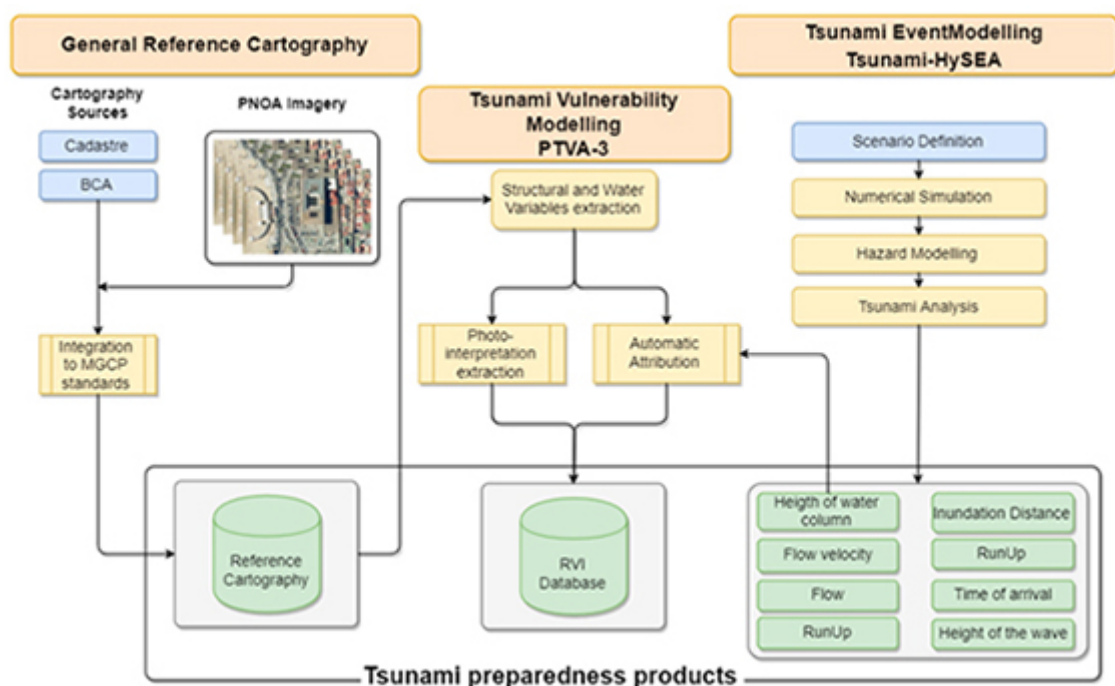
General Reference Cartography

Tsunami EventModelling
Tsunami-HySEA

Cartography Sources

PNOA Imagery

Tsunami Vulnerability Modelling
PTVA-3

Cadastre

BCA

Scenario Definition

Structural and Water Variables extraction

Numerical Simulation

Hazard Modelling

Tsunami Analysis

Photo-interpretation extraction

Automatic Attribution

Integration to MGCP standards

Reference Cartography

RVI Database

Heigth of water column

Inundation Distance

Flow velocity

RunUp

Flow

Time of arrival

RunUp

Height of the wave

Tsunami preparedness products